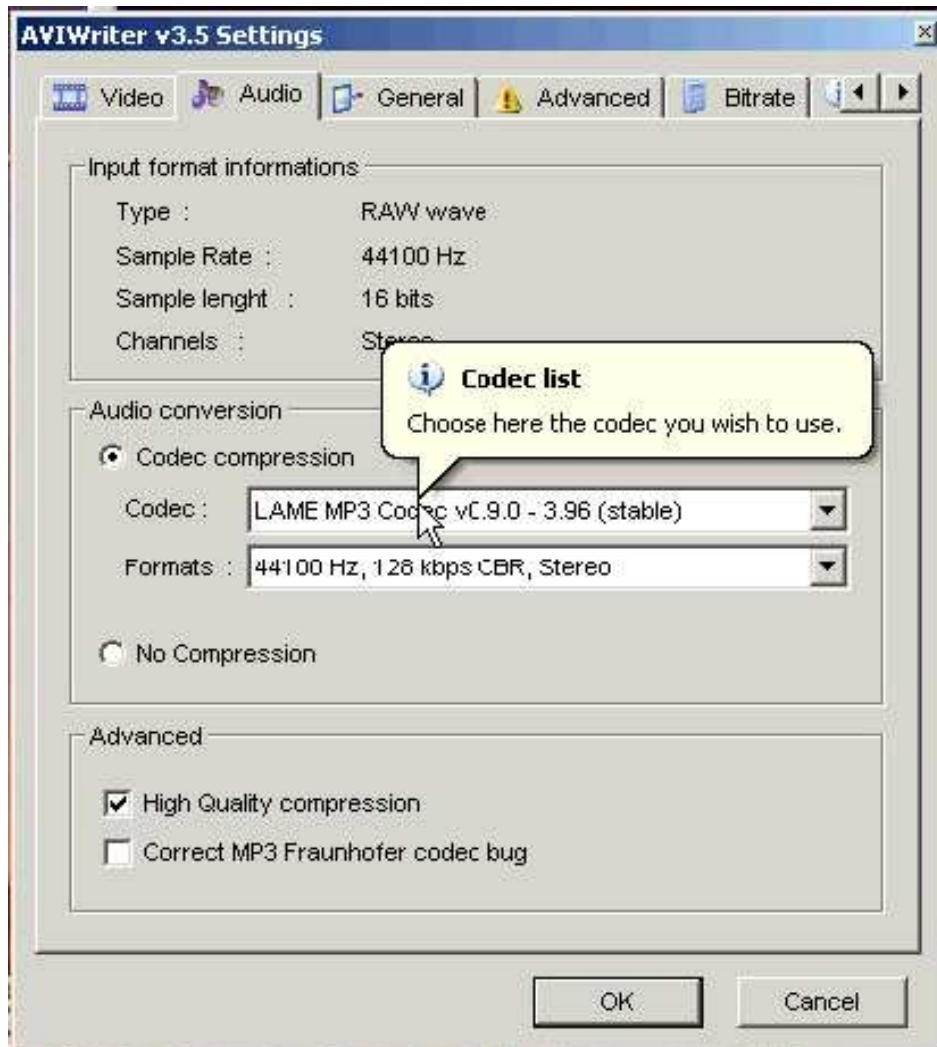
AVIWriter v3.5 Settings

Video | Audio | General | Advanced | Bitrate

Input format informations
Type : RAW wave
Sample Rate : 44100 Hz
Sample lenght : 16 bits
Channels : Stereo

Codec list
Choose here the codec you wish to use.

Audio conversion
Codec compression
Codec : LAME MP3 Codec v0.9.0 - 3.96 (stable)
Formats : 44100 Hz, 128 kbps CBR, Stereo

No Compression

Advanced
High Quality compression
Correct MP3 Fraunhofer codec bug

OK
Cancel